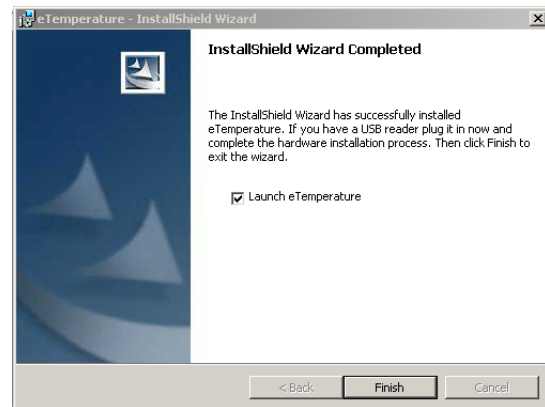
eTemperature - InstallShield Wizard

InstallShield Wizard Completed

The InstallShield Wizard has successfully installed eTemperature. If you have a USB reader plug it in now and complete the hardware installation process. Then click Finish to exit the wizard.

Launch eTemperature

< Back

Finish

Cancel